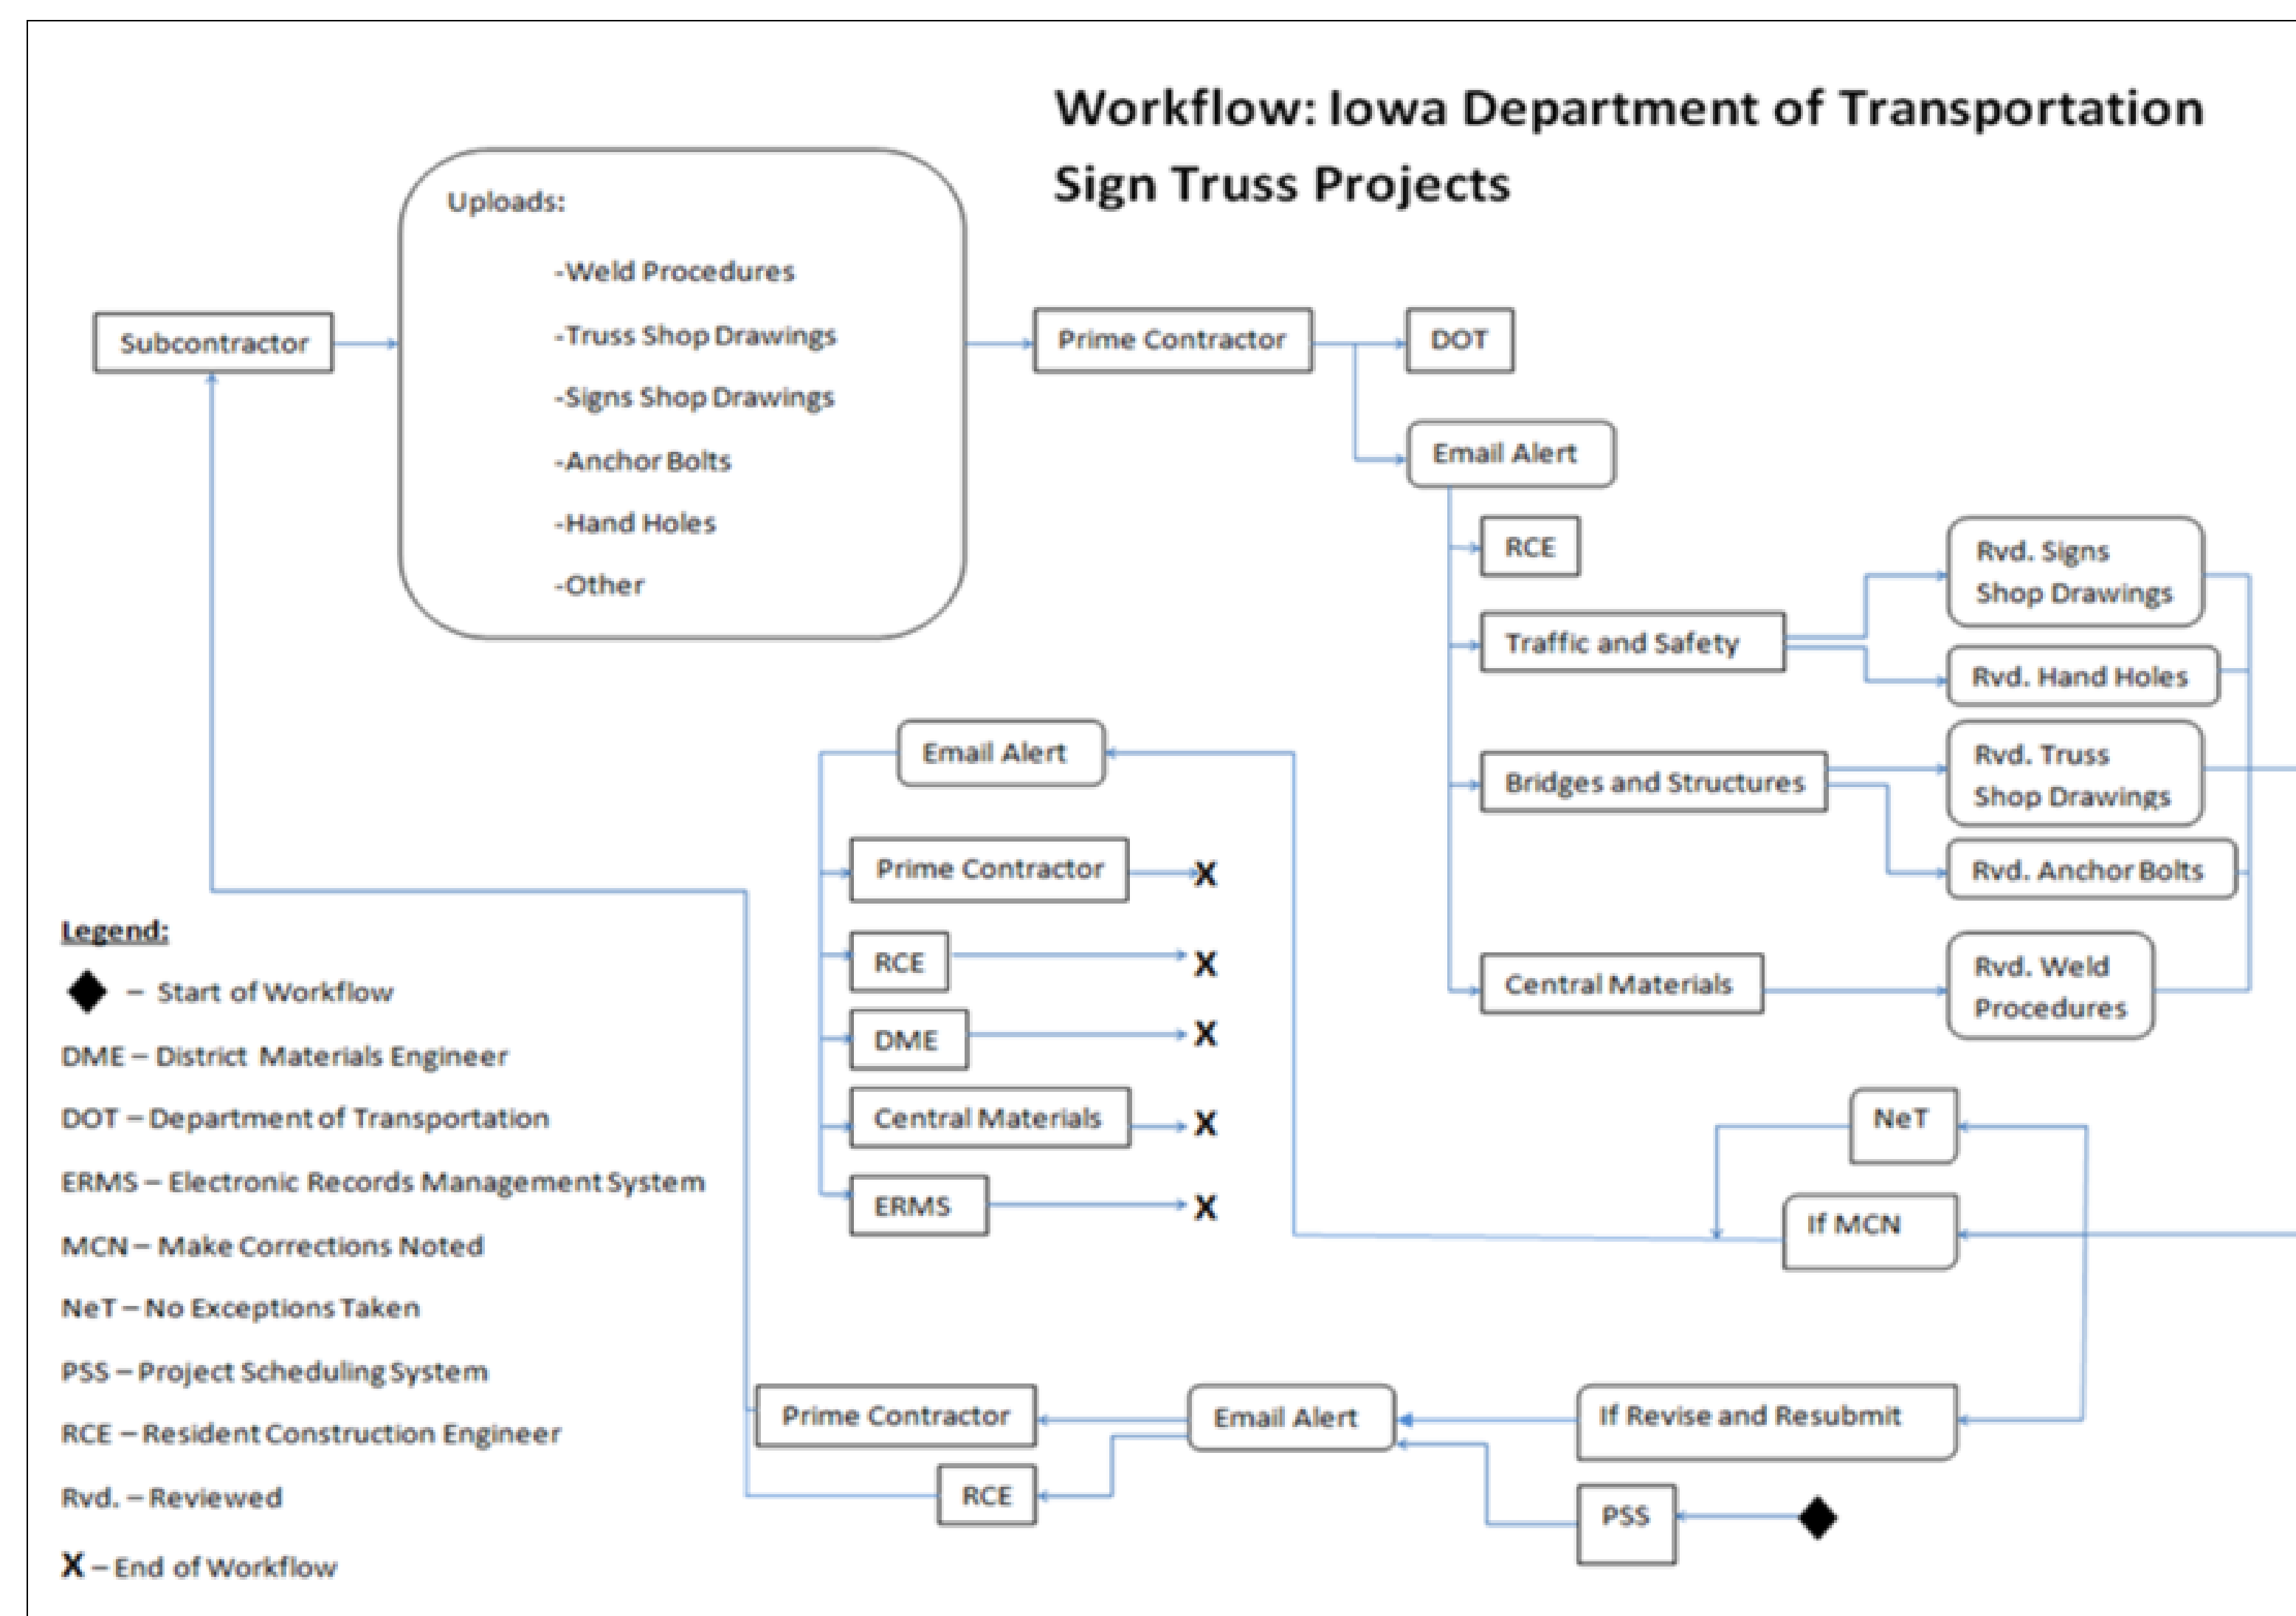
Workflow: Iowa Department of Transportation Sign Truss Projects

Subcontractor

Uploads:
-Weld Procedures
-Truss Shop Drawings
-Signs Shop Drawings
-Anchor Bolts
-Hand Holes
-Other

Prime Contractor

DOT

Email Alert

RCE

Traffic and Safety

Rvd. Signs Shop Drawings

Rvd. Hand Holes

Bridges and Structures

Rvd. Truss Shop Drawings

Rvd. Anchor Bolts

Central Materials

Rvd. Weld Procedures

Email Alert

Prime Contractor X

RCE X

DME X

Central Materials X

ERMS X

NeT

If MCN

Prime Contractor

Email Alert

If Revise and Resubmit

RCE

PSS

Legend:
◆ – Start of Workflow
DME – District Materials Engineer
DOT – Department of Transportation
ERMS – Electronic Records Management System
MCN – Make Corrections Noted
NeT – No Exceptions Taken
PSS – Project Scheduling System
RCE – Resident Construction Engineer
Rvd. – Reviewed
X – End of Workflow